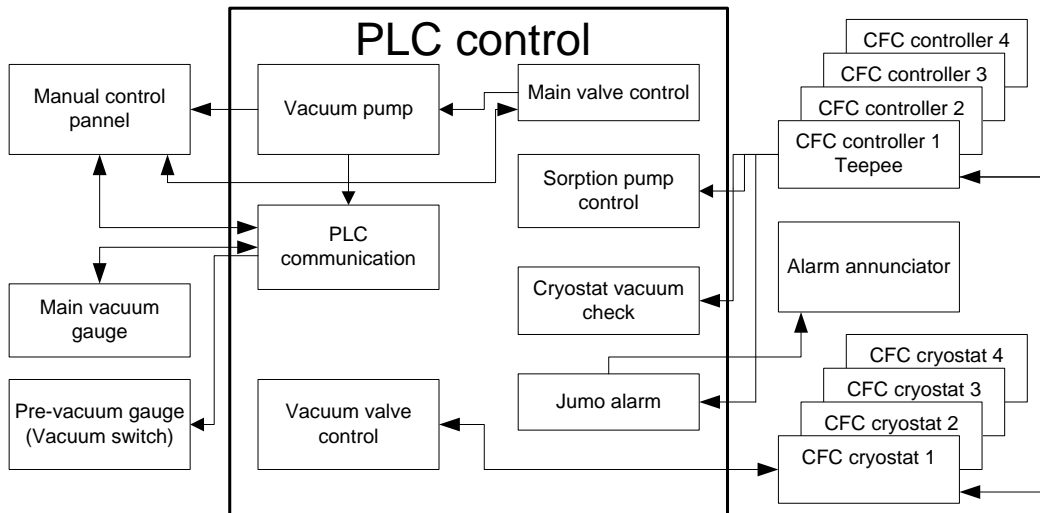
PLC control

Manual control pannel

Vacuum pump

Main valve control

CFC controller 4

CFC controller 3

CFC controller 2

CFC controller 1 Teepee

Sorption pump control

PLC communication

Main vacuum gauge

Cryostat vacuum check

Alarm annunciator

Pre-vacuum gauge (Vacuum switch)

Vacuum valve control

Jumo alarm

CFC cryostat 4

CFC cryostat 3

CFC cryostat 2

CFC cryostat 1